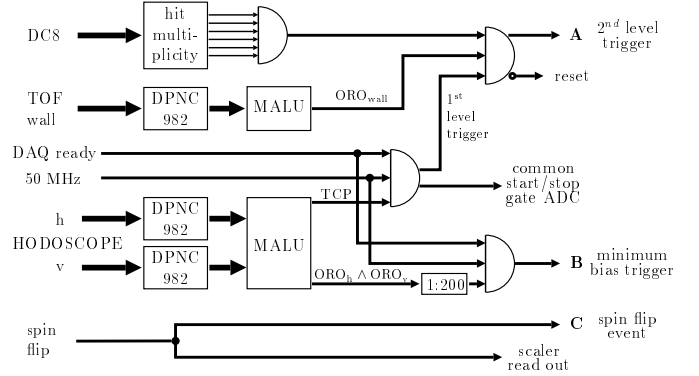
DC8

hit multiplicity

A $2^{nd}$ level trigger

reset

TOF wall

DPNC 982

MALU

$ORO_{wall}$

$1^{st}$ level trigger

DAQ ready

50 MHz

common start/stop gate ADC

TCP

h

DPNC 982

HODOSCOPE

MALU

v

DPNC 982

$ORO_h \wedge ORO_v$

1:200

B minimum bias trigger

spin flip

C spin flip event

scaler read out